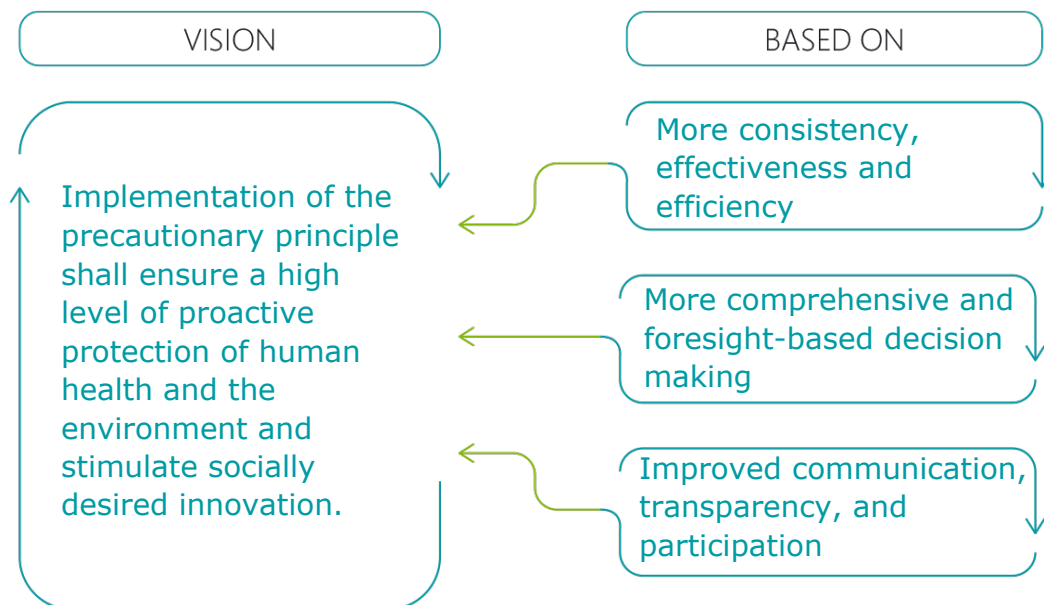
VISION

BASED ON

Implementation of the precautionary principle shall ensure a high level of proactive protection of human health and the environment and stimulate socially desired innovation.

More consistency, effectiveness and efficiency

More comprehensive and foresight-based decision making

Improved communication, transparency, and participation